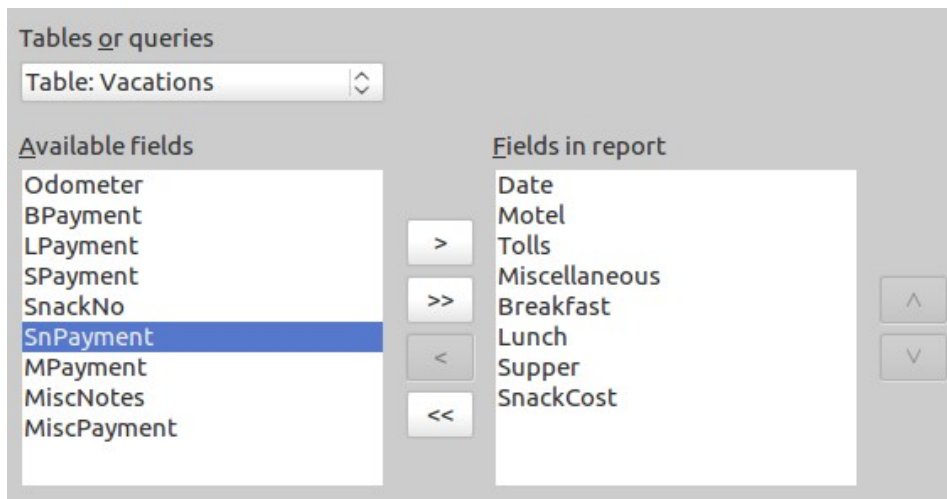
Tables or queries

Table: Vacations

Available fields

Odometer
BPayment
LPayment
SPayment
SnackNo
SnPayment
MPayment
MiscNotes
MiscPayment

>
>>
<
<<

Fields in report

Date
Motel
Tolls
Miscellaneous
Breakfast
Lunch
Supper
SnackCost

^
v